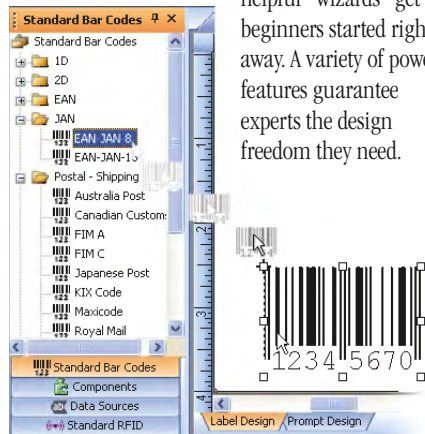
Standard Bar Codes
Standard Bar Codes
1D
2D
EAN
JAN
EAN JAN 8
EAN-JAN-13
Postal - Shipping
Australia Post
Canadian Custom
FIM A
FIM C
Japanese Post
KIX Code
Maxicode
Royal Mail
Standard Bar Codes
Components
Data Sources
Standard RFID

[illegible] wizards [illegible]
beginners started righ
away. A variety of pow
features guarantee
experts the design
freedom they need.

1234 5670

Label Design / Prompt Design /